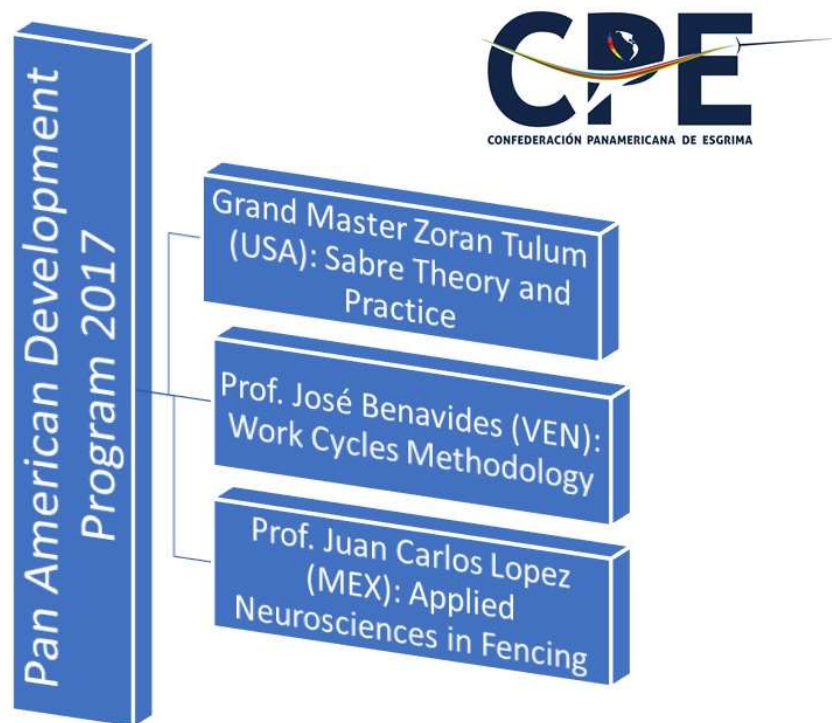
Pan American Development Program 2017

CPE
CONFEDERACIÓN PANAMERICANA DE ESGRIMA

Grand Master Zoran Tulum (USA): Sabre Theory and Practice

Prof. José Benavides (VEN): Work Cycles Methodology

Prof. Juan Carlos Lopez (MEX): Applied Neurosciences in Fencing